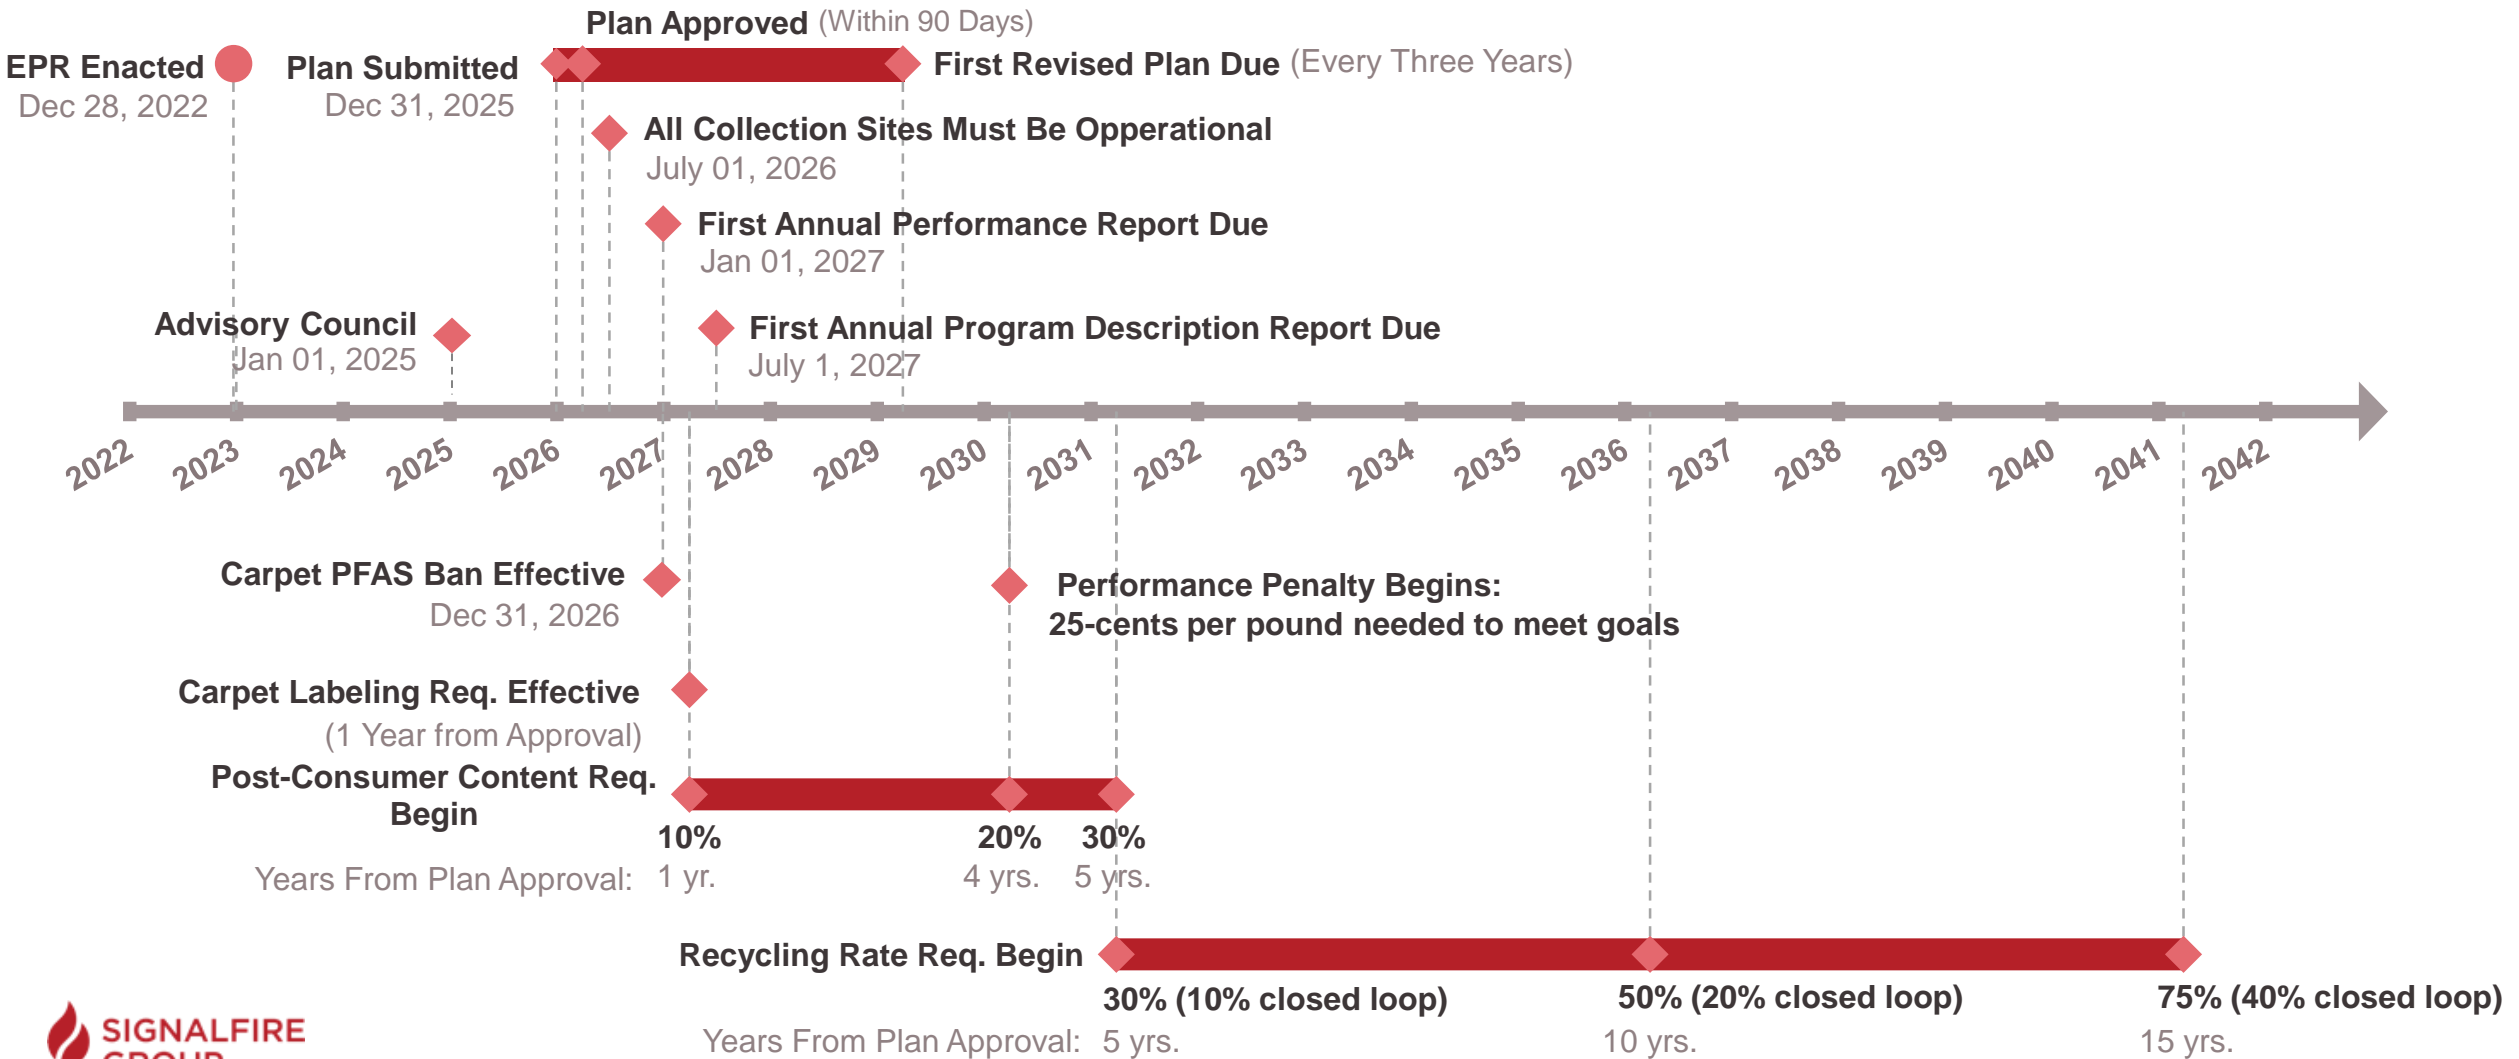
Plan Approved (Within 90 Days)

EPR Enacted
Dec 28, 2022

Plan Submitted
Dec 31, 2025

First Revised Plan Due (Every Three Years)

All Collection Sites Must Be Opperational
July 01, 2026

First Annual Performance Report Due
Jan 01, 2027

Advisory Council
Jan 01, 2025

First Annual Program Description Report Due
July 1, 2027

2022 2023 2024 2025 2026 2027 2028 2029 2030 2031 2032 2033 2034 2035 2036 2037 2038 2039 2040 2041 2042

Carpet PFAS Ban Effective
Dec 31, 2026

Performance Penalty Begins:
25-cents per pound needed to meet goals

Carpet Labeling Req. Effective
(1 Year from Approval)

Post-Consumer Content Req. Begin

10% 20% 30%

Years From Plan Approval: 1 yr. 4 yrs. 5 yrs.

Recycling Rate Req. Begin

30% (10% closed loop) 50% (20% closed loop) 75% (40% closed loop)

Years From Plan Approval: 5 yrs. 10 yrs. 15 yrs.

SIGNALFIRE GROUP